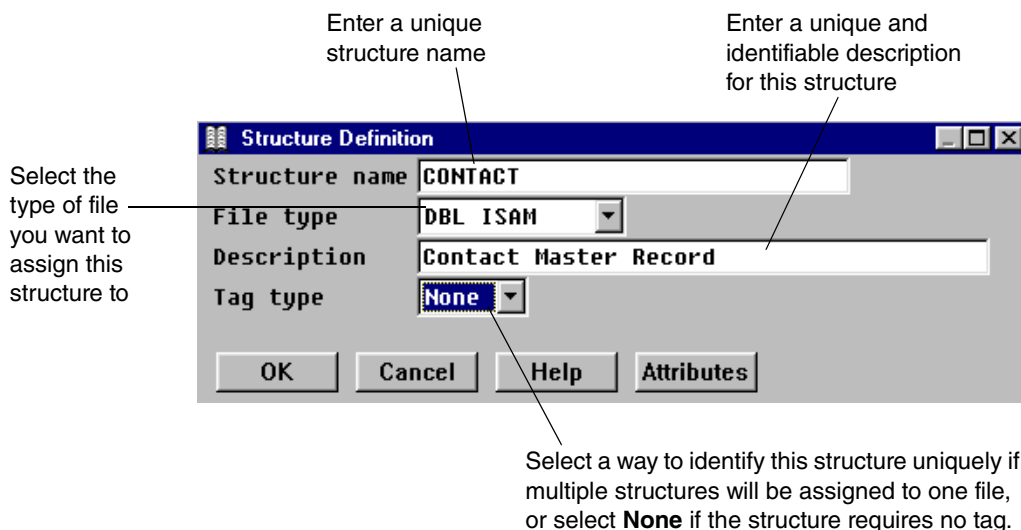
Enter a unique structure name

Enter a unique and identifiable description for this structure

Select the type of file you want to assign this structure to

Structure Definition

Structure name CONTACT

File type DBL ISAM

Description Contact Master Record

Tag type None

OK Cancel Help Attributes

Select a way to identify this structure uniquely if multiple structures will be assigned to one file, or select **None** if the structure requires no tag.